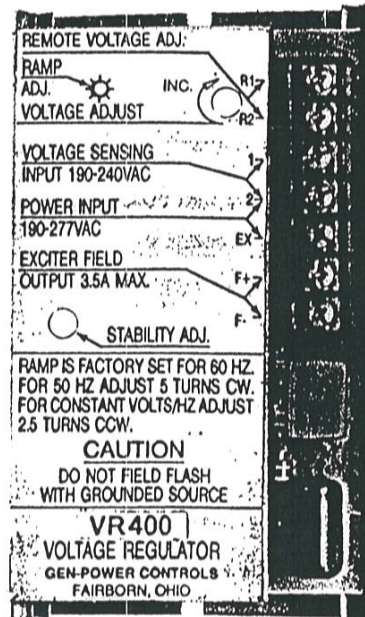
REMOTE VOLTAGE ADJ.

RAMP
ADJ.
VOLTAGE ADJUST

INC.

R1
R2

VOLTAGE SENSING
INPUT 190-240VAC

1
2

POWER INPUT
190-277VAC

EX

EXCITER FIELD
OUTPUT 3.5A MAX.

F+
F-

STABILITY ADJ.

RAMP IS FACTORY SET FOR 60 HZ. FOR 50 HZ ADJUST 5 TURNS CW. FOR CONSTANT VOLTS/HZ ADJUST 2.5 TURNS CCW.

CAUTION
DO NOT FIELD FLASH WITH GROUNDED SOURCE

VR400
VOLTAGE REGULATOR
GEN-POWER CONTROLS
FAIRBORN, OHIO